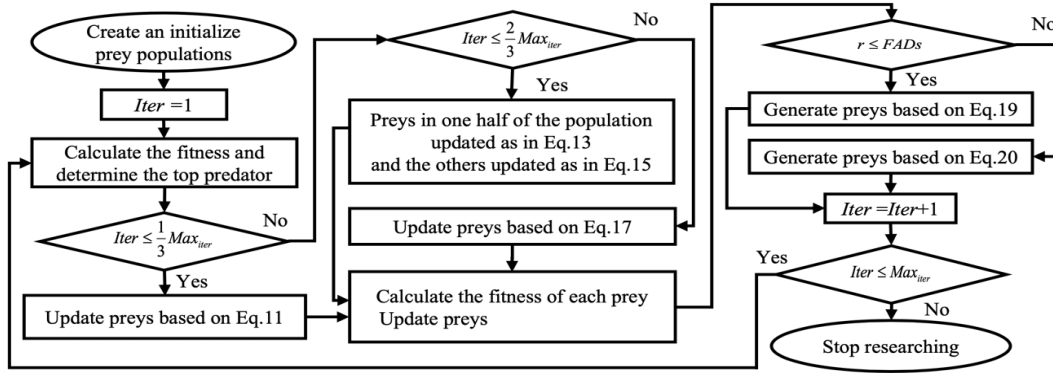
Create an initialize prey populations

$Iter = 1$

Calculate the fitness and determine the top predator

$Iter \leq \frac{1}{3} Max_{iter}$

No

Yes

Update preys based on Eq.11

$Iter \leq \frac{2}{3} Max_{iter}$

No

Yes

Preys in one half of the population updated as in Eq.13 and the others updated as in Eq.15

Update preys based on Eq.17

Calculate the fitness of each prey
Update preys

$r \leq FADs$

No

Yes

Generate preys based on Eq.19

Generate preys based on Eq.20

$Iter = Iter + 1$

Yes

$Iter \leq Max_{iter}$

No

Stop researching